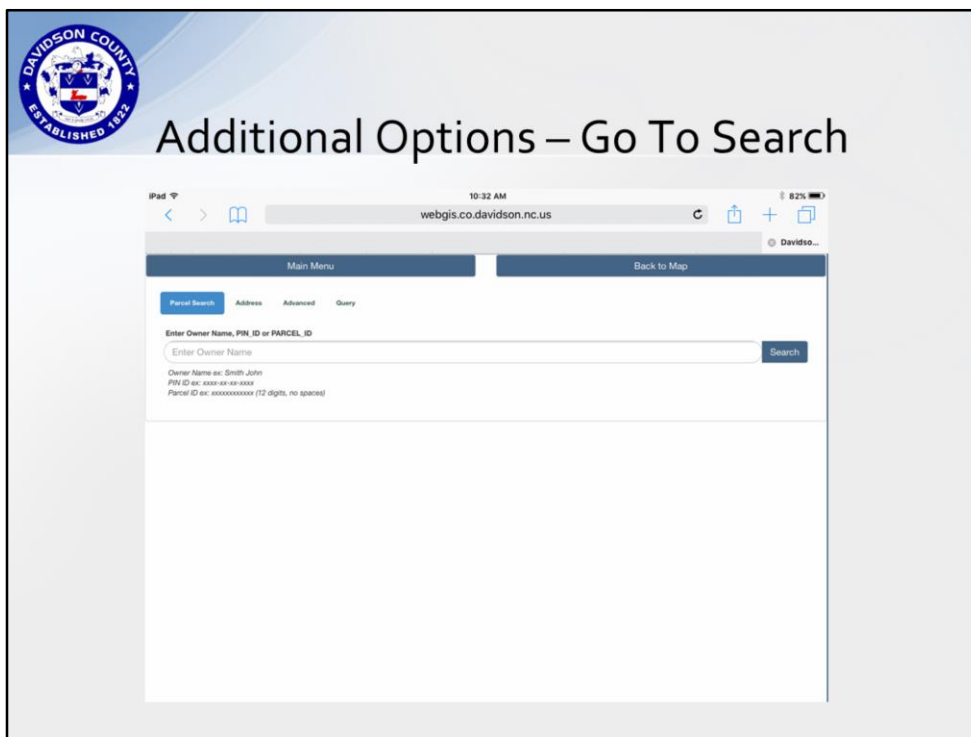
DAVIDSON COUNTY ESTABLISHED 1822

Additional Options – Go To Search

iPad
10:32 AM
82%
webgis.co.davidson.nc.us
Davidso...

Main Menu
Back to Map

Parcel Search
Address
Advanced
Query

Enter Owner Name, PIN_ID or PARCEL_ID
Enter Owner Name
Search

Owner Name ex: Smith John
PIN ID ex: xxxx-xx-xx-xxxx
Parcel ID ex: xxxxxxxxxxxx (12 digits, no spaces)